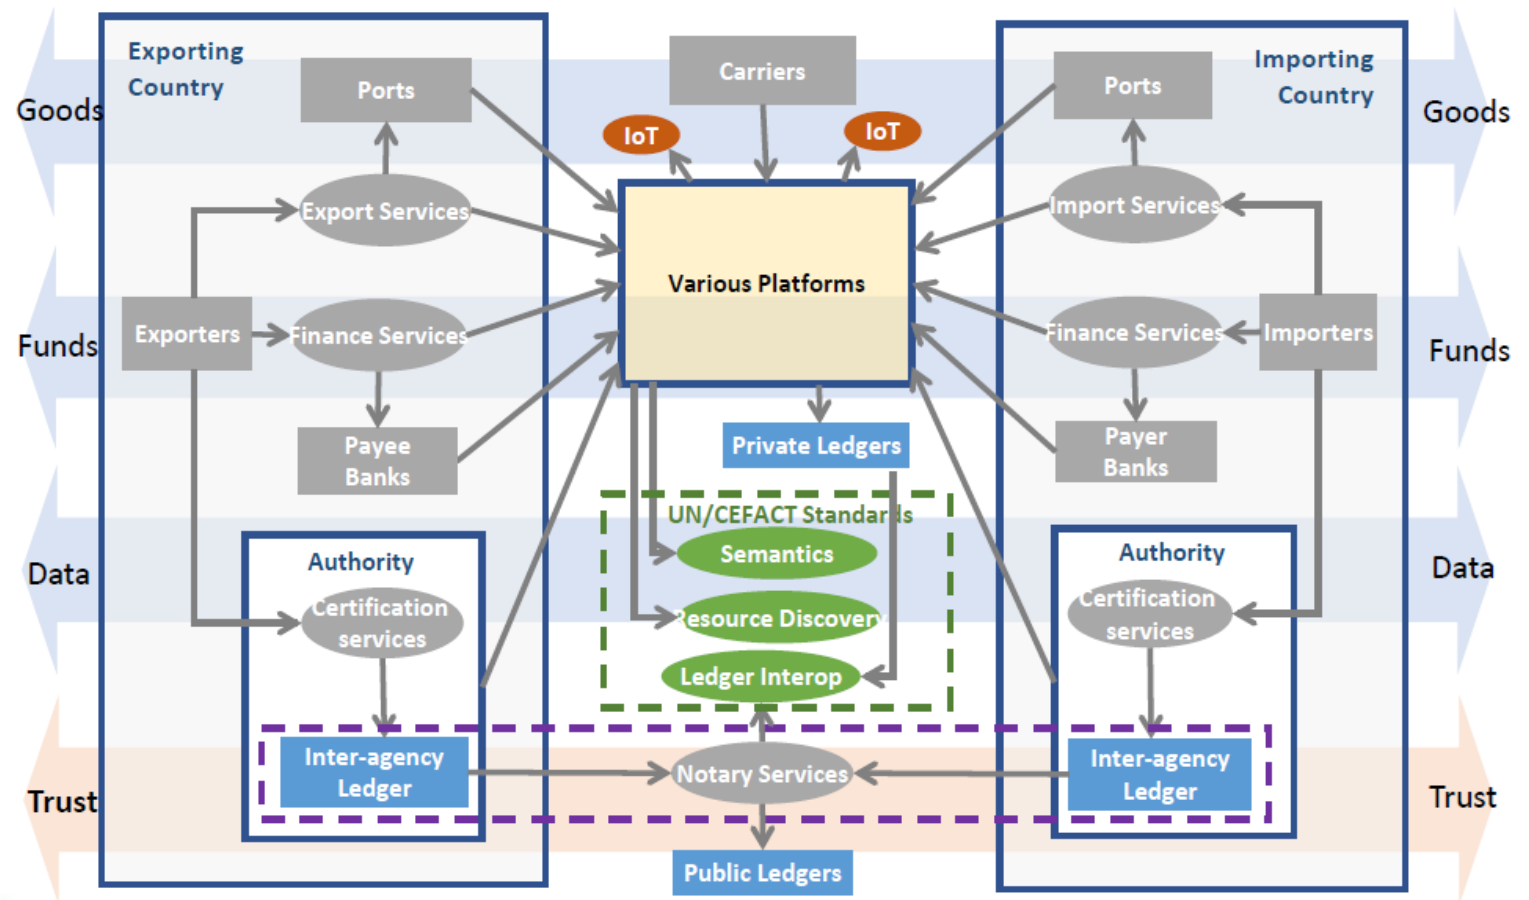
Goods

Funds

Data

Trust

Exporting Country

Ports

Export Services

Exporters

Finance Services

Payee Banks

Authority

Certification services

Inter-agency Ledger

Carriers

IoT

IoT

Various Platforms

Private Ledgers

UN/CEFACT Standards

Semantics

Resource Discovery

Ledger Interop

Notary Services

Public Ledgers

Importing Country

Ports

Import Services

Finance Services

Importers

Payer Banks

Authority

Certification services

Inter-agency Ledger

Goods

Funds

Data

Trust